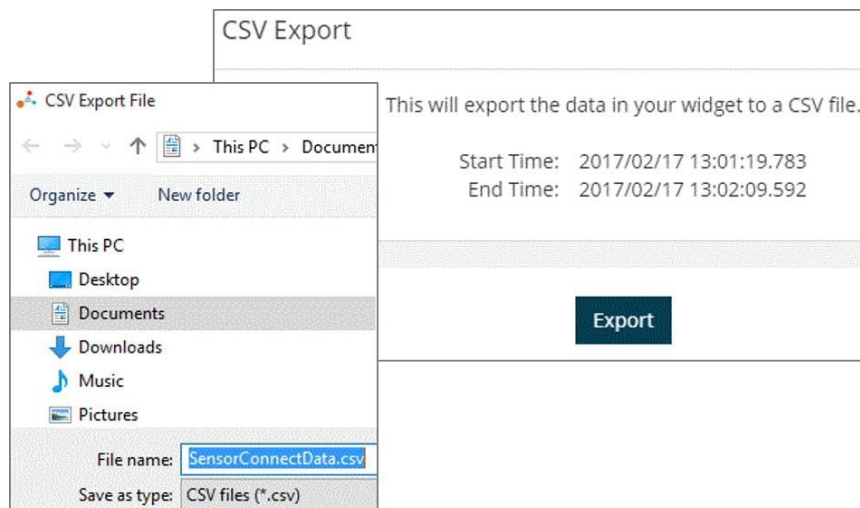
CSV Export

This will export the data in your widget to a CSV file.

Start Time: 2017/02/17 13:01:19.783
End Time: 2017/02/17 13:02:09.592

Export

CSV Export File

> This PC > Documen

Organize ▾ New folder

This PC
Desktop
Documents
Downloads
Music
Pictures

File name: SensorConnectData.csv
Save as type: CSV files (*.csv)